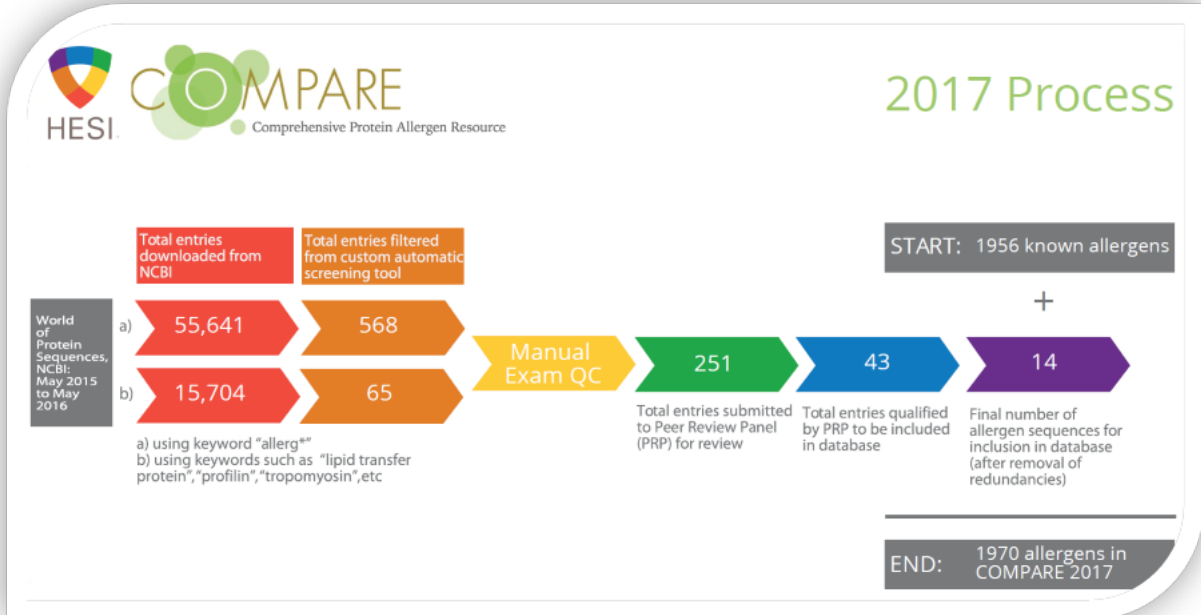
HESI

COMPARE
Comprehensive Protein Allergen Resource

2017 Process

Total entries downloaded from NCBI

Total entries filtered from custom automatic screening tool

START: 1956 known allergens

+

World of Protein Sequences, NCBI: May 2015 to May 2016

a) 55,641

568

b) 15,704

65

Manual Exam QC

251

43

14

a) using keyword "allerg*"
b) using keywords such as "lipid transfer protein","profilin","tropomyosin",etc

Total entries submitted to Peer Review Panel (PRP) for review

Total entries qualified by PRP to be included in database

Final number of allergen sequences for inclusion in database (after removal of redundancies)

END: 1970 allergens in COMPARE 2017